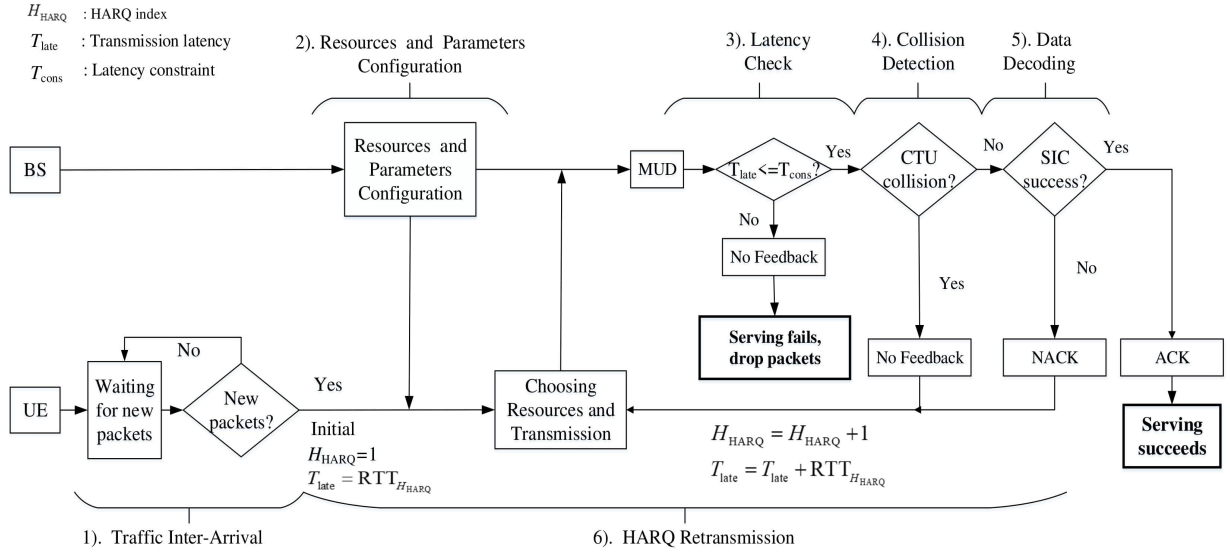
$H_{\mathrm{HARQ}}$ : HARQ index

$T_{\mathrm{late}}$ : Transmission latency

$T_{\mathrm{cons}}$ : Latency constraint

2). Resources and Parameters Configuration

3). Latency Check

4). Collision Detection

5). Data Decoding

BS

Resources and Parameters Configuration

MUD

$T_{\mathrm{late}} <= T_{\mathrm{cons}}$?

Yes

CTU collision?

No

SIC success?

Yes

No

No Feedback

Yes

No

Serving fails, drop packets

No

UE

Waiting for new packets

New packets?

Yes

Initial

$H_{\mathrm{HARQ}}$=1

$T_{\mathrm{late}} = \mathrm{RTT}_{H_{\mathrm{HARQ}}}$

Choosing Resources and Transmission

No Feedback

NACK

ACK

Serving succeeds

$H_{\mathrm{HARQ}} = H_{\mathrm{HARQ}} + 1$

$T_{\mathrm{late}} = T_{\mathrm{late}} + \mathrm{RTT}_{H_{\mathrm{HARQ}}}$

1). Traffic Inter-Arrival

6). HARQ Retransmission